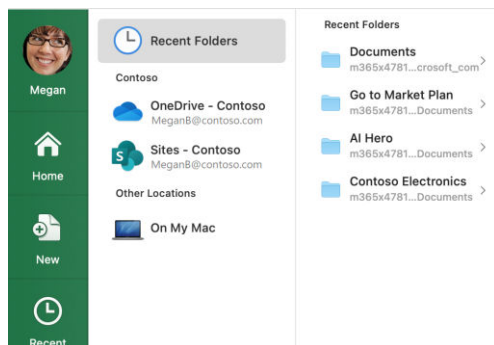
Megan

Home

New

Recent

Recent Folders

Contoso

OneDrive - Contoso
MeganB@contoso.com

Sites - Contoso
MeganB@contoso.com

Other Locations

On My Mac

Recent Folders

Documents
m365x4781...crosoft_com

Go to Market Plan
m365x4781...Documents

AI Hero
m365x4781...Documents

Contoso Electronics
m365x4781...Documents